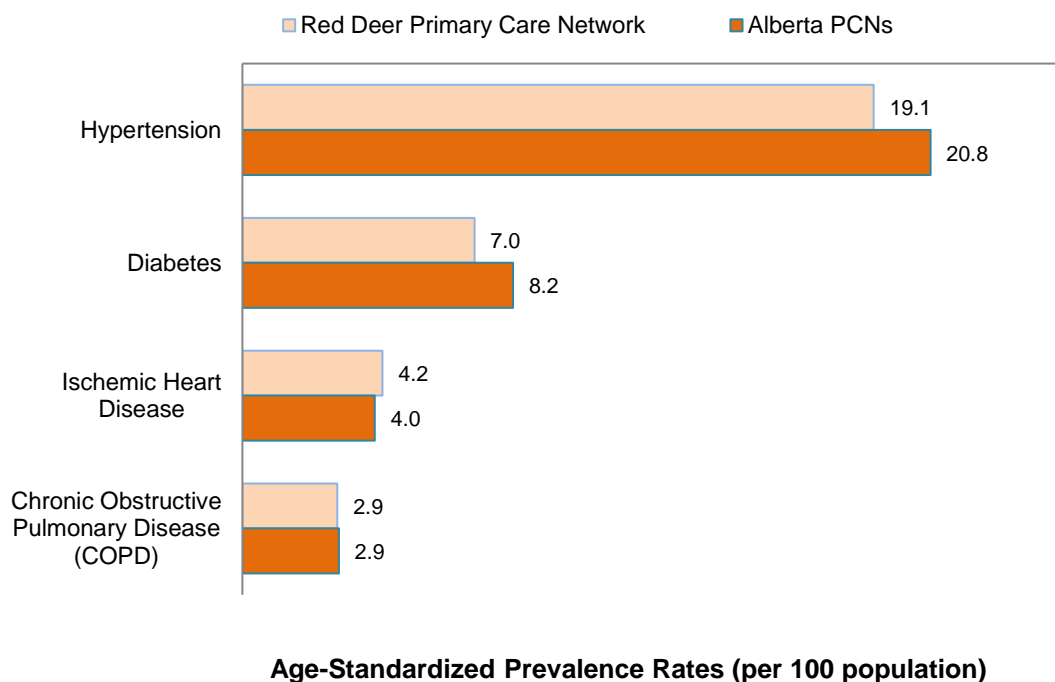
Red Deer Primary Care Network
Alberta PCNs

Hypertension
19.1
20.8

Diabetes
7.0
8.2

Ischemic Heart Disease
4.2
4.0

Chronic Obstructive Pulmonary Disease (COPD)
2.9
2.9

Age-Standardized Prevalence Rates (per 100 population)